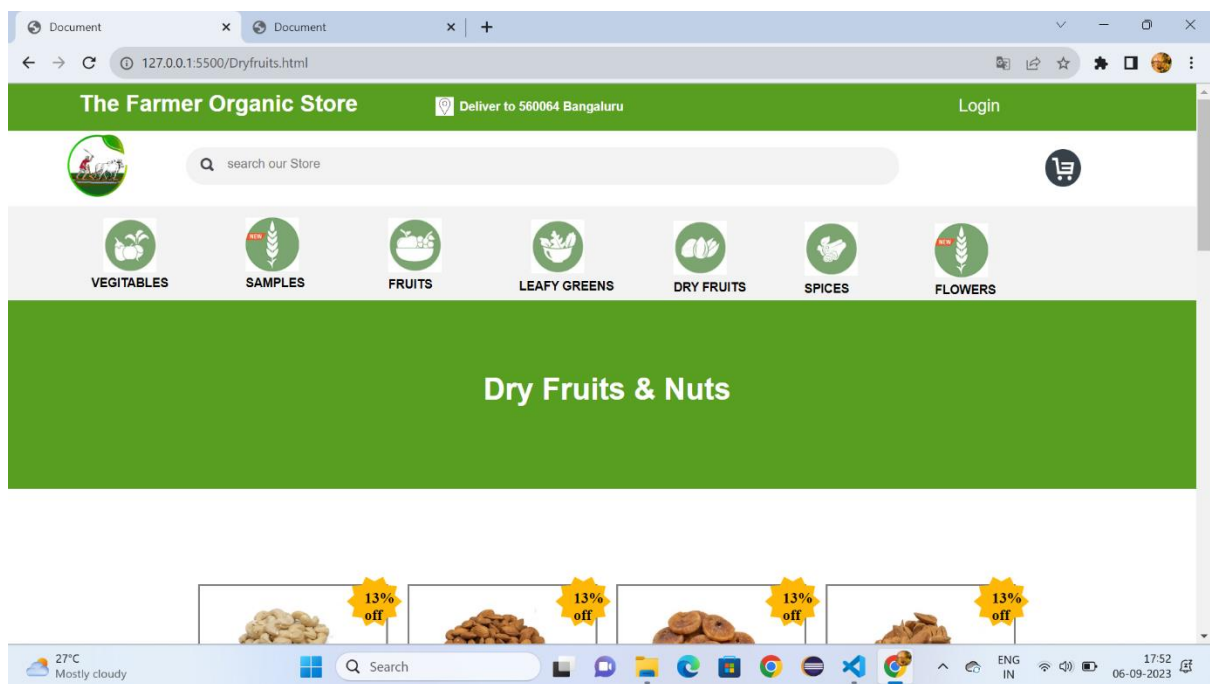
Document
Document
127.0.0.1:5500/Dryfruits.html

The Farmer Organic Store
Deliver to 560064 Bangaluru
Login

search our Store

NEW
NEW

VEGITABLES
SAMPLES
FRUITS
LEAFY GREENS
DRY FRUITS
SPICES
FLOWERS

Dry Fruits & Nuts

13% off
13% off
13% off
13% off

27°C
Mostly cloudy
Search
ENG
IN
17:52
06-09-2023